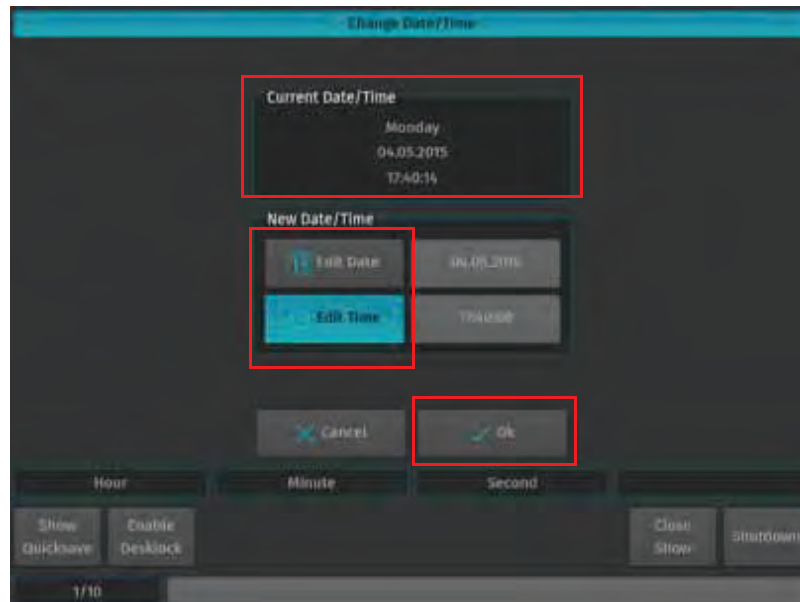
Change Date/Time

Current Date/Time

Monday

04.05.2015

17:40:14

New Date/Time

Edit Date

04.05.2015

Edit Time

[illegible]

Cancel

Ok

Hour

Minute

Second

Show Quicksave

Enable Desklock

Close Show

Shutdown

1/10